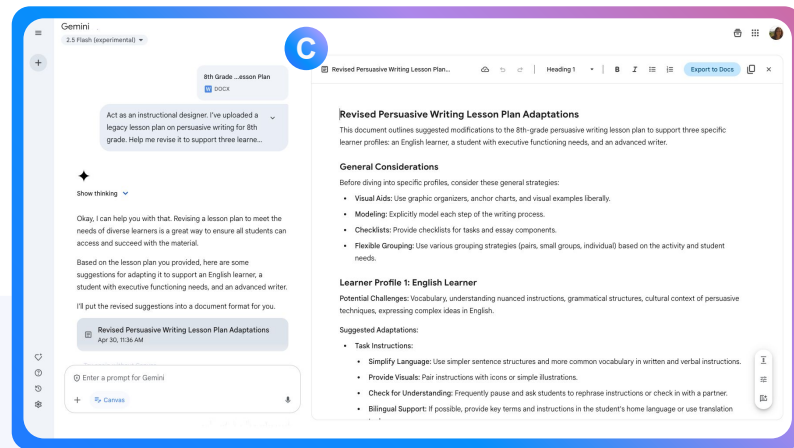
Gemini
2.5 Flash (experimental)

8th Grade ...esson Plan
DOCX

Act as an instructional designer. I've uploaded a legacy lesson plan on persuasive writing for 8th grade. Help me revise it to support three learne...

Show thinking

Okay, I can help you with that. Revising a lesson plan to meet the needs of diverse learners is a great way to ensure all students can access and succeed with the material.

Based on the lesson plan you provided, here are some suggestions for adapting it to support an English learner, a student with executive functioning needs, and an advanced writer.

I'll put the revised suggestions into a document format for you.

Revised Persuasive Writing Lesson Plan Adaptations
Apr 30, 11:36 AM

Enter a prompt for Gemini

Canvas

Revised Persuasive Writing Lesson Plan...

Heading 1

Export to Docs

Revised Persuasive Writing Lesson Plan Adaptations

This document outlines suggested modifications to the 8th-grade persuasive writing lesson plan to support three specific learner profiles: an English learner, a student with executive functioning needs, and an advanced writer.

General Considerations

Before diving into specific profiles, consider these general strategies:

- Visual Aids: Use graphic organizers, anchor charts, and visual examples liberally.
- Modeling: Explicitly model each step of the writing process.
- Checklists: Provide checklists for tasks and essay components.
- Flexible Grouping: Use various grouping strategies (pairs, small groups, individual) based on the activity and student needs.

Learner Profile 1: English Learner

Potential Challenges: Vocabulary, understanding nuanced instructions, grammatical structures, cultural context of persuasive techniques, expressing complex ideas in English.

Suggested Adaptations:

- Task Instructions:
  - Simplify Language: Use simpler sentence structures and more common vocabulary in written and verbal instructions.
  - Provide Visuals: Pair instructions with icons or simple illustrations.
  - Check for Understanding: Frequently pause and ask students to rephrase instructions or check in with a partner.
  - Bilingual Support: If possible, provide key terms and instructions in the student's home language or use translation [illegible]